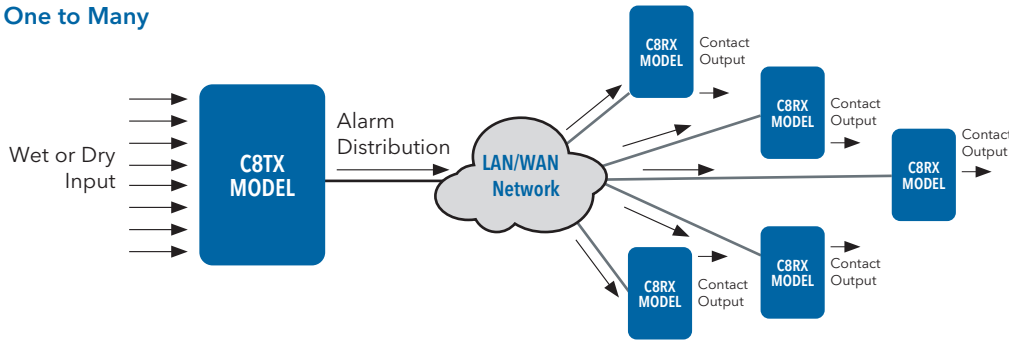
One to Many

Wet or Dry Input

C8TX MODEL

Alarm Distribution

LAN/WAN Network

C8RX MODEL
Contact Output

C8RX MODEL
Contact Output

C8RX MODEL
Contact Output

C8RX MODEL
Contact Output

C8RX MODEL
Contact Output